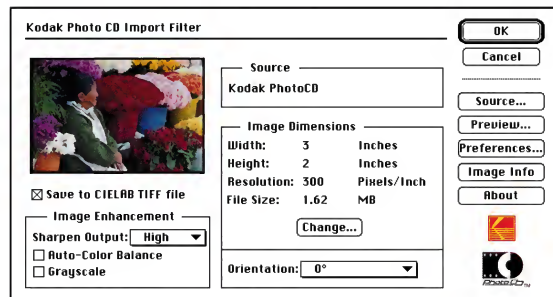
Kodak Photo CD Import Filter

OK
Cancel

Source
Kodak PhotoCD

Image Dimensions
| Width: | 3 | Inches |
|---|---|---|
| Height: | 2 | Inches |
| Resolution: | 300 | Pixels/Inch |
| File Size: | 1.62 | MB |

Change...

Orientation: 0°

☒ Save to CIELAB TIFF file

Image Enhancement
Sharpen Output: High
☐ Auto-Color Balance
☐ Grayscale

Source...
Preview...
Preferences...
Image Info
About

K

PhotoCD